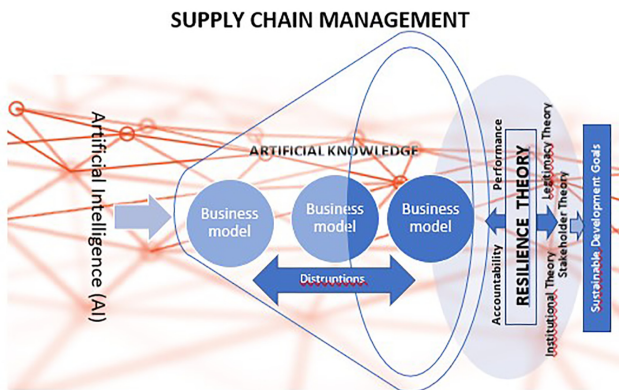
SUPPLY CHAIN MANAGEMENT

Artificial Intelligence (AI)

ARTIFICIAL KNOWLEDGE

Business model

Business model

Business model

Distruptions

Accountability

Performance

RESILIENCE THEORY

Legitimacy Theory

Stakeholder Theory

Institutional Theory

Sustainable Development Goals